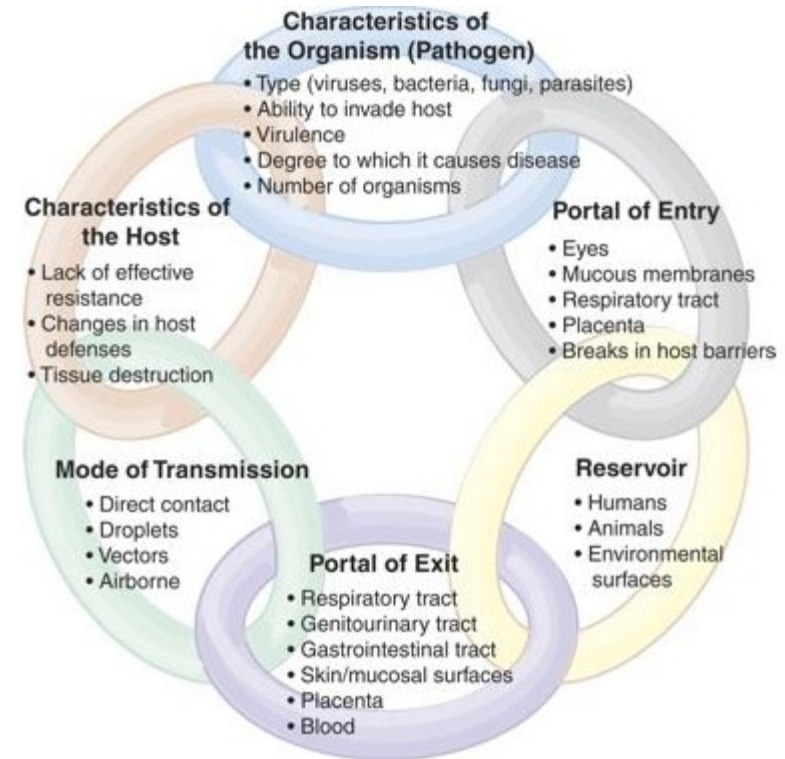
Characteristics of the Organism (Pathogen)
• Type (viruses, bacteria, fungi, parasites)
• Ability to invade host
• Virulence
• Degree to which it causes disease
• Number of organisms

Characteristics of the Host
• Lack of effective resistance
• Changes in host defenses
• Tissue destruction

Portal of Entry
• Eyes
• Mucous membranes
• Respiratory tract
• Placenta
• Breaks in host barriers

Mode of Transmission
• Direct contact
• Droplets
• Vectors
• Airborne

Reservoir
• Humans
• Animals
• Environmental surfaces

Portal of Exit
• Respiratory tract
• Genitourinary tract
• Gastrointestinal tract
• Skin/mucosal surfaces
• Placenta
• Blood